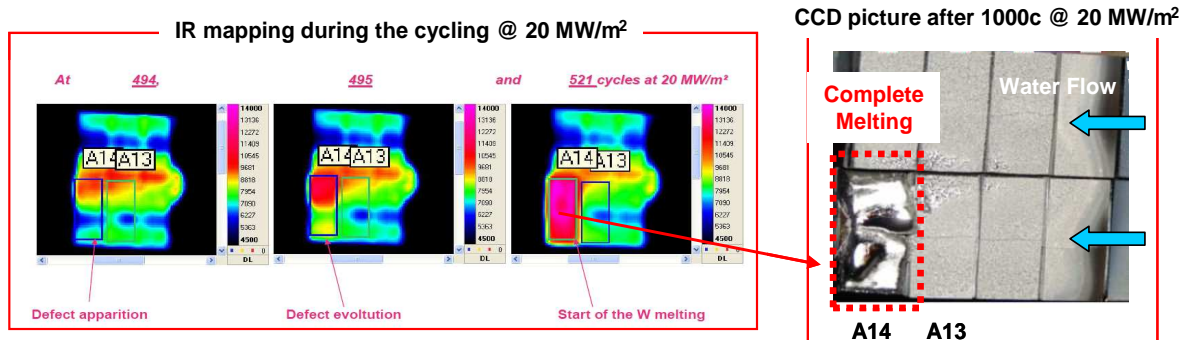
IR mapping during the cycling @ 20 MW/m$^2$

At 494, 495 and 521 cycles at 20 MW/m²

A14 A13

14000
13136
12272
11409
10545
9681
8818
7954
7090
6227
5363
4500

DL

A14 A13

14000
13136
12272
11409
10545
9681
8818
7954
7090
6227
5363
4500

DL

A14 A13

14000
13136
12272
11409
10545
9681
8818
7954
7090
6227
5363
4500

DL

Defect apparition

Defect evoltution

Start of the W melting

CCD picture after 1000c @ 20 MW/m$^2$

Complete Melting

Water Flow

A14 A13